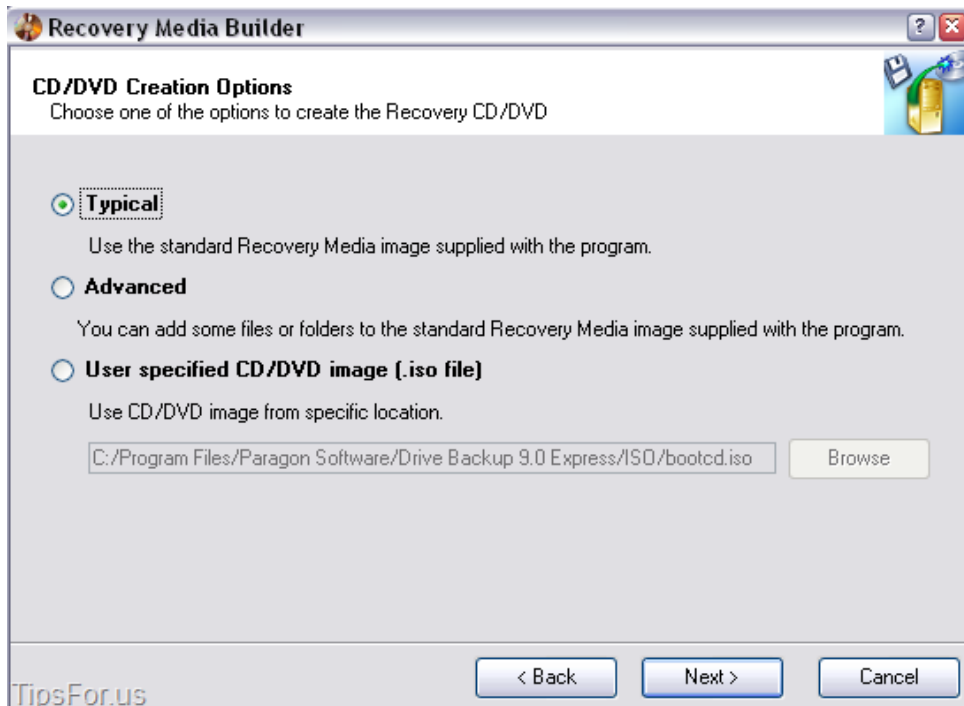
Recovery Media Builder

? X

CD/DVD Creation Options
Choose one of the options to create the Recovery CD/DVD

Typical

Use the standard Recovery Media image supplied with the program.

Advanced

You can add some files or folders to the standard Recovery Media image supplied with the program.

User specified CD/DVD image (.iso file)

Use CD/DVD image from specific location.

C:/Program Files/Paragon Software/Drive Backup 9.0 Express/ISO/bootcd.iso

Browse

< Back

Next >

Cancel

TipsFor.us